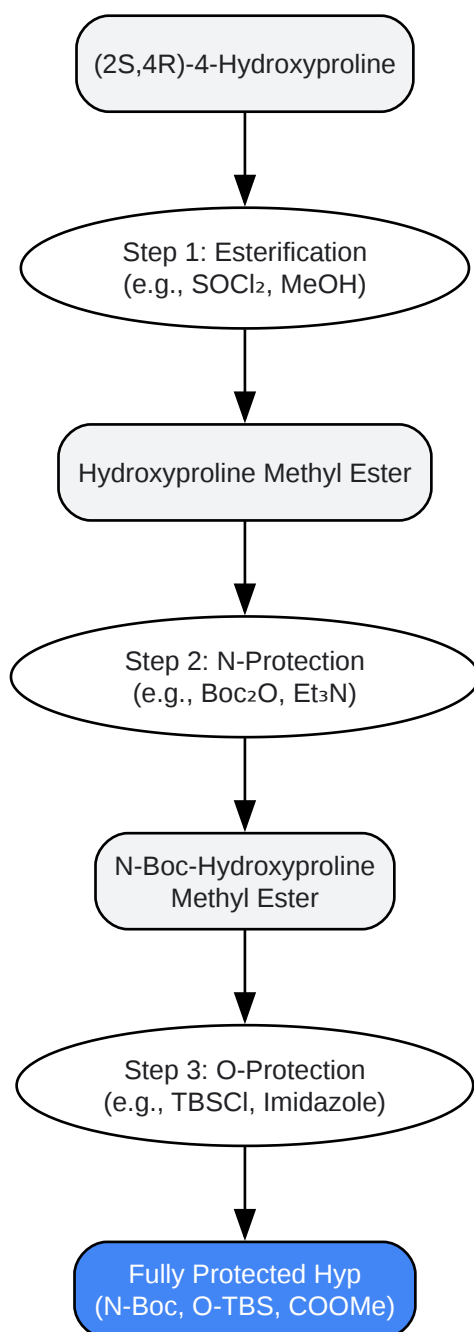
(2S,4R)-4-Hydroxyproline

Step 1: Esterification
(e.g., $SOCl_2$, MeOH)

Hydroxyproline Methyl Ester

Step 2: N-Protection
(e.g., $Boc_2O$, $Et_3N$)

N-Boc-Hydroxyproline
Methyl Ester

Step 3: O-Protection
(e.g., TBSCl, Imidazole)

Fully Protected Hyp
(N-Boc, O-TBS, COOMe)